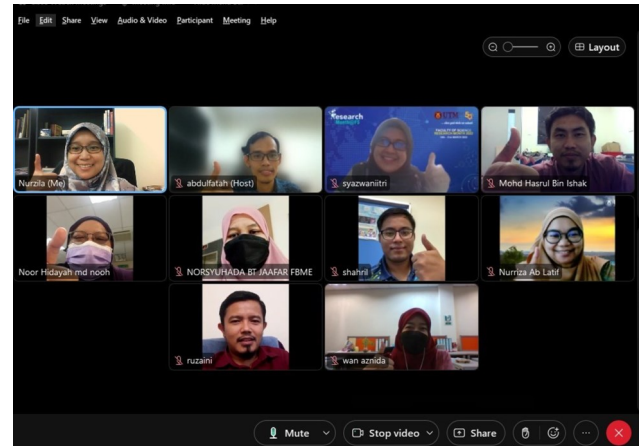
File Edit Share View Audio & Video Participant Meeting Help

Layout

Research

Nurzila (Me)
abdulfatah (Host)
syazwaniitri
Mohd Hasrul Bin Ishak
Noor Hidayah md nooh
NORSYUHADA BT JAAFAR FBME
shahril
Nurriza Ab Latif
ruzaini
wan aznida

Mute
Stop video
Share